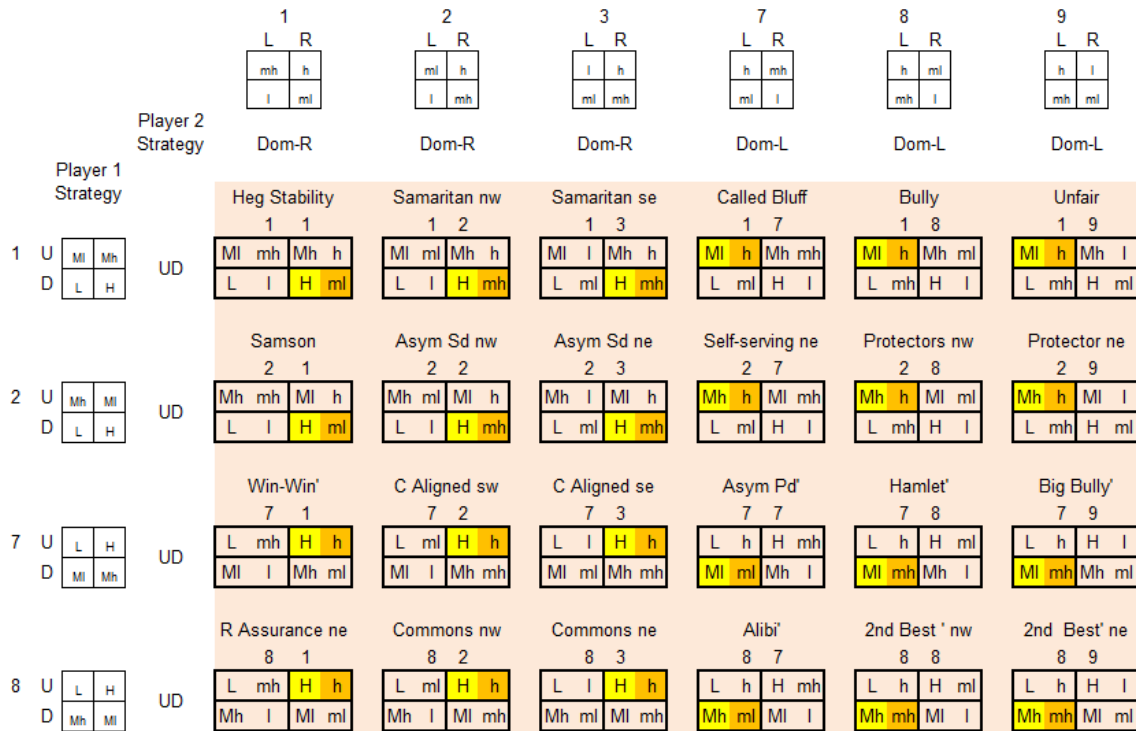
| | 1 | 2 | 3 | 7 | 8 | 9 |
|---|---|---|---|---|---|---|
| | L R | L R | L R | L R | L R | L R |
| | mh h / l ml | ml h / l mh | l h / ml mh | h mh / ml l | h ml / mh l | h l / mh ml |
| Player 2 Strategy | Dom-R | Dom-R | Dom-R | Dom-L | Dom-L | Dom-L |

Player 1 Strategy

| | | | | | | | |
|---|---|---|---|---|---|---|---|
| 1 U D (Ml Mh / L H) | UD | Heg Stability 1 1 | Samaritan nw 1 2 | Samaritan se 1 3 | Called Bluff 1 7 | Bully 1 8 | Unfair 1 9 |
| | | Ml mh Mh h / L l H ml | Ml ml Mh h / L l H mh | Ml l Mh h / L ml H mh | Ml h Mh mh / L ml H l | Ml h Mh ml / L mh H l | Ml h Mh l / L mh H ml |
| 2 U D (Mh Ml / L H) | UD | Samson 2 1 | Asym Sd nw 2 2 | Asym Sd ne 2 3 | Self-serving ne 2 7 | Protectors nw 2 8 | Protector ne 2 9 |
| | | Mh mh Ml h / L l H ml | Mh ml Ml h / L l H mh | Mh l Ml h / L ml H mh | Mh h Ml mh / L ml H l | Mh h Ml ml / L mh H l | Mh h Ml l / L mh H ml |
| 7 U D (L H / Ml Mh) | UD | Win-Win' 7 1 | C Aligned sw 7 2 | C Aligned se 7 3 | Asym Pd' 7 7 | Hamlet' 7 8 | Big Bully' 7 9 |
| | | L mh H h / Ml l Mh ml | L ml H h / Ml l Mh mh | L l H h / Ml ml Mh mh | L h H mh / Ml ml Mh l | L h H ml / Ml mh Mh l | L h H l / Ml mh Mh ml |
| 8 U D (L H / Mh Ml) | UD | R Assurance ne 8 1 | Commons nw 8 2 | Commons ne 8 3 | Alibi' 8 7 | 2nd Best ' nw 8 8 | 2nd Best' ne 8 9 |
| | | L mh H h / Mh l Ml ml | L ml H h / Mh l Ml mh | L l H h / Mh ml Ml mh | L h H mh / Mh ml Ml l | L h H ml / Mh mh Ml l | L h H l / Mh mh Ml ml |